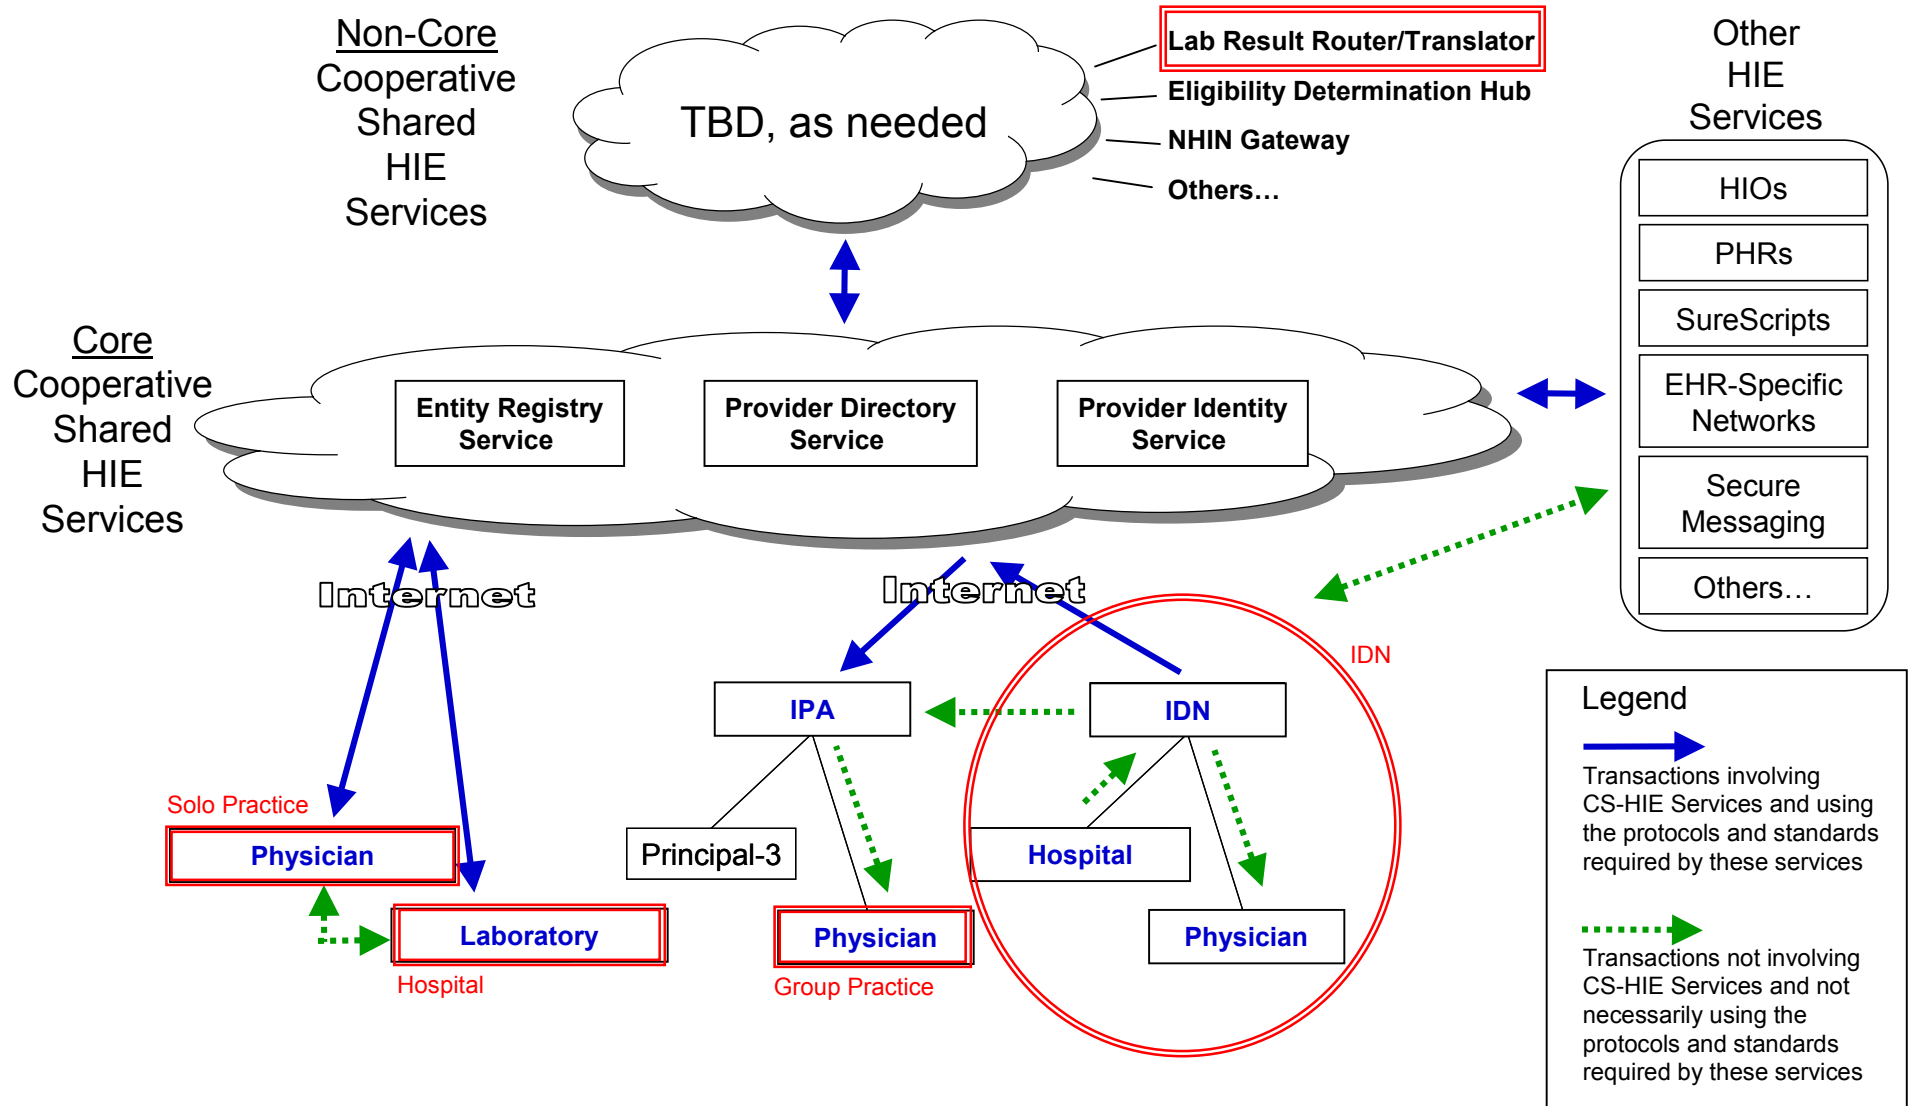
Non-Core Cooperative Shared HIE Services

TBD, as needed

Lab Result Router/Translator
Eligibility Determination Hub
NHIN Gateway
Others…

Other HIE Services

HIOs
PHRs
SureScripts
EHR-Specific Networks
Secure Messaging
Others…

Core Cooperative Shared HIE Services

Entity Registry Service
Provider Directory Service
Provider Identity Service

Internet
Internet

IDN

IPA
IDN

Solo Practice
Physician
Laboratory
Hospital

Principal-3
Physician
Group Practice

Hospital
Physician

Legend
Transactions involving CS-HIE Services and using the protocols and standards required by these services

Transactions not involving CS-HIE Services and not necessarily using the protocols and standards required by these services